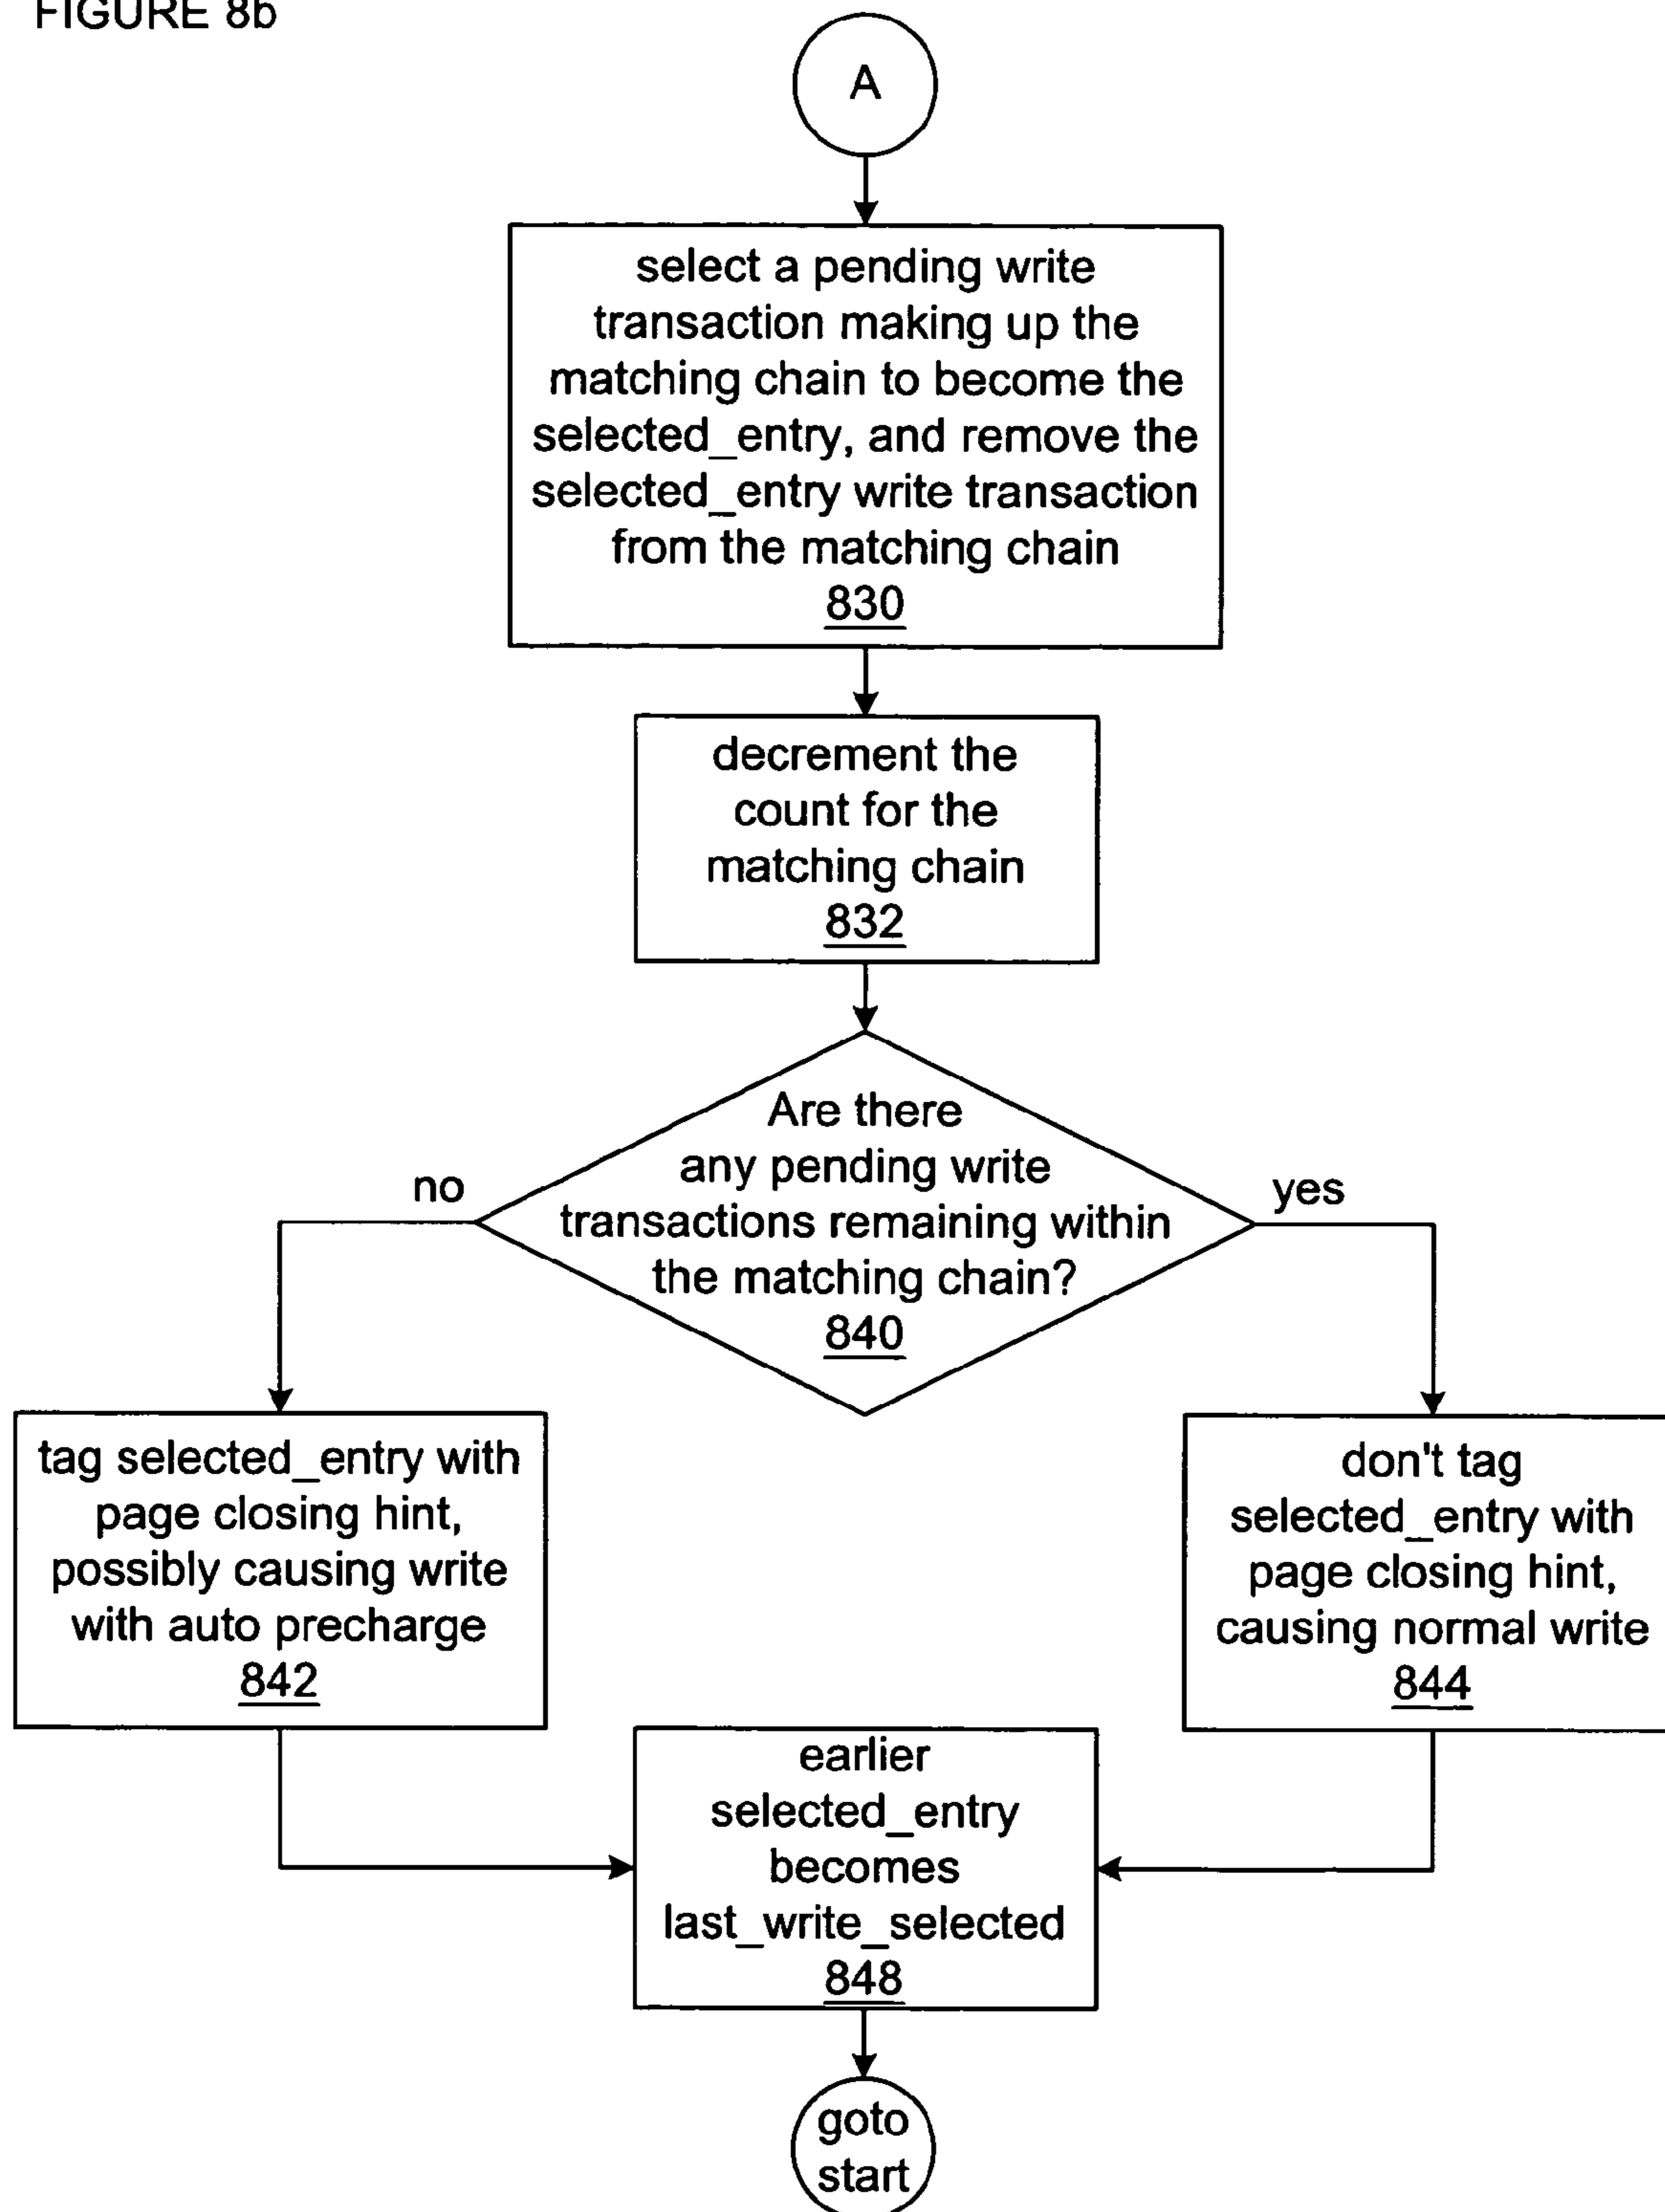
FIGURE 8b

A

select a pending write transaction making up the matching chain to become the selected_entry, and remove the selected_entry write transaction from the matching chain
830

decrement the count for the matching chain
832

Are there any pending write transactions remaining within the matching chain?
840

no

yes

tag selected_entry with page closing hint, possibly causing write with auto precharge
842

don't tag selected_entry with page closing hint, causing normal write
844

earlier selected_entry becomes last_write_selected
848

goto start